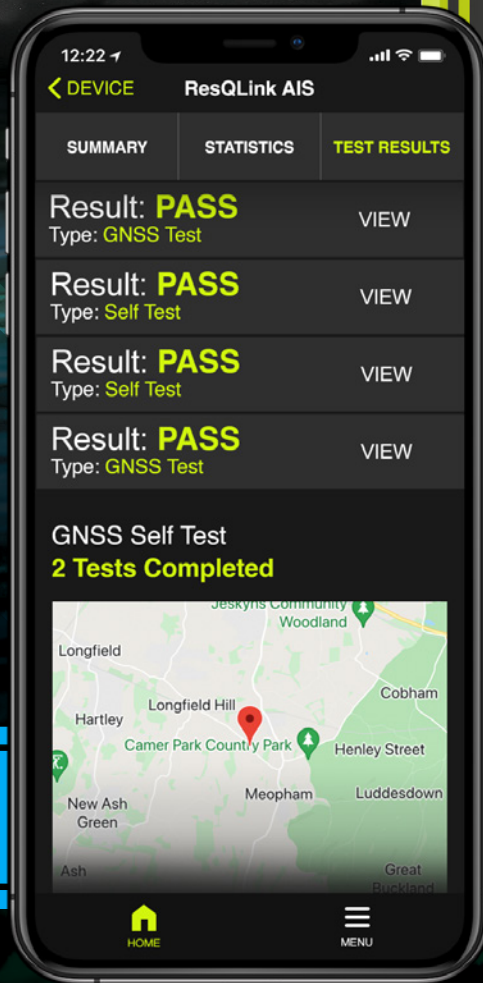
12:22

< DEVICE ResQLink AIS

SUMMARY STATISTICS TEST RESULTS

Result: PASS
Type: GNSS Test
VIEW

Result: PASS
Type: Self Test
VIEW

Result: PASS
Type: Self Test
VIEW

Result: PASS
Type: GNSS Test
VIEW

GNSS Self Test
2 Tests Completed

Jeskyns Community Woodland
Longfield
Cobham
Longfield Hill
Hartley
Camer Park Country Park
Henley Street
Meopham
Luddesdown
New Ash Green
Ash
Great Buckland

HOME
MENU